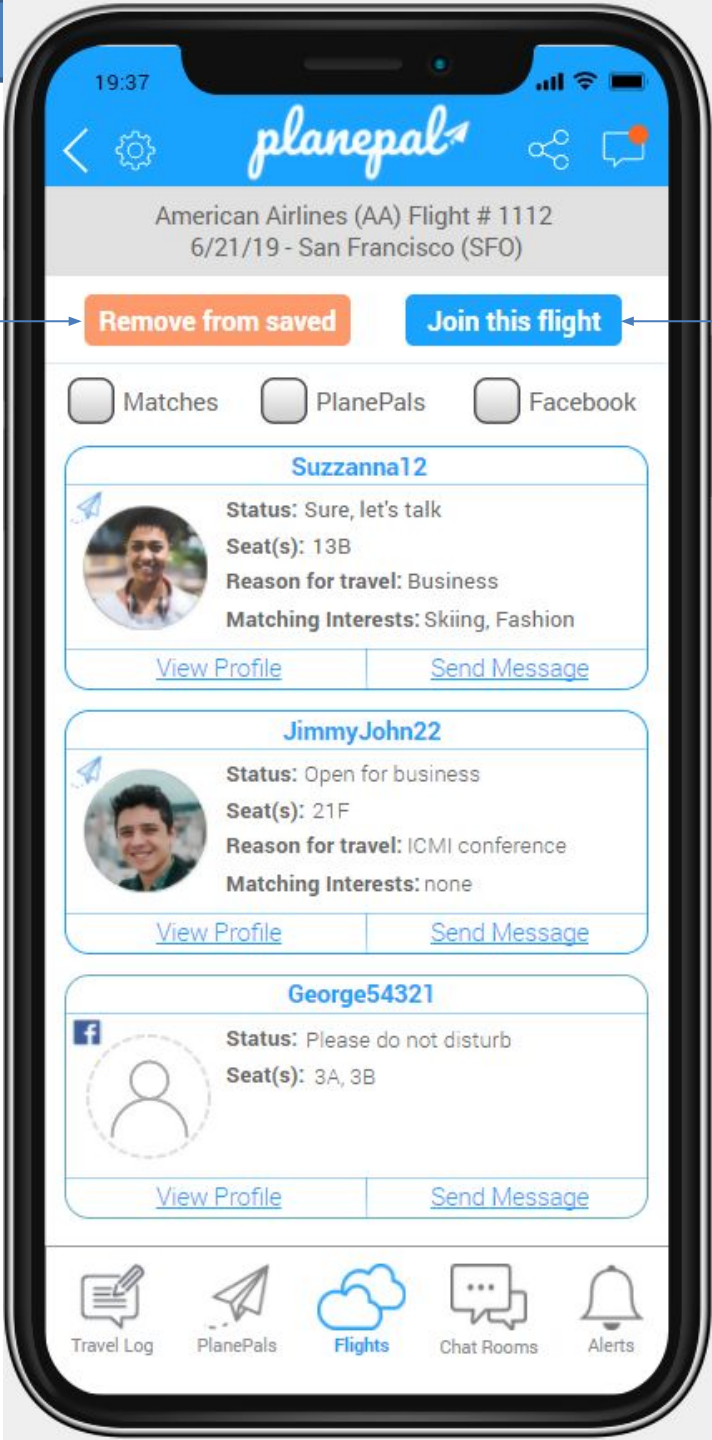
19:37

planepal

American Airlines (AA) Flight # 1112
6/21/19 - San Francisco (SFO)

Remove from saved

Join this flight

Matches PlanePals Facebook

Suzzanna12

Status: Sure, let's talk
Seat(s): 13B
Reason for travel: Business
Matching Interests: Skiing, Fashion

View Profile Send Message

JimmyJohn22

Status: Open for business
Seat(s): 21F
Reason for travel: ICMI conference
Matching Interests: none

View Profile Send Message

George54321

Status: Please do not disturb
Seat(s): 3A, 3B

View Profile Send Message

Travel Log PlanePals Flights Chat Rooms Alerts